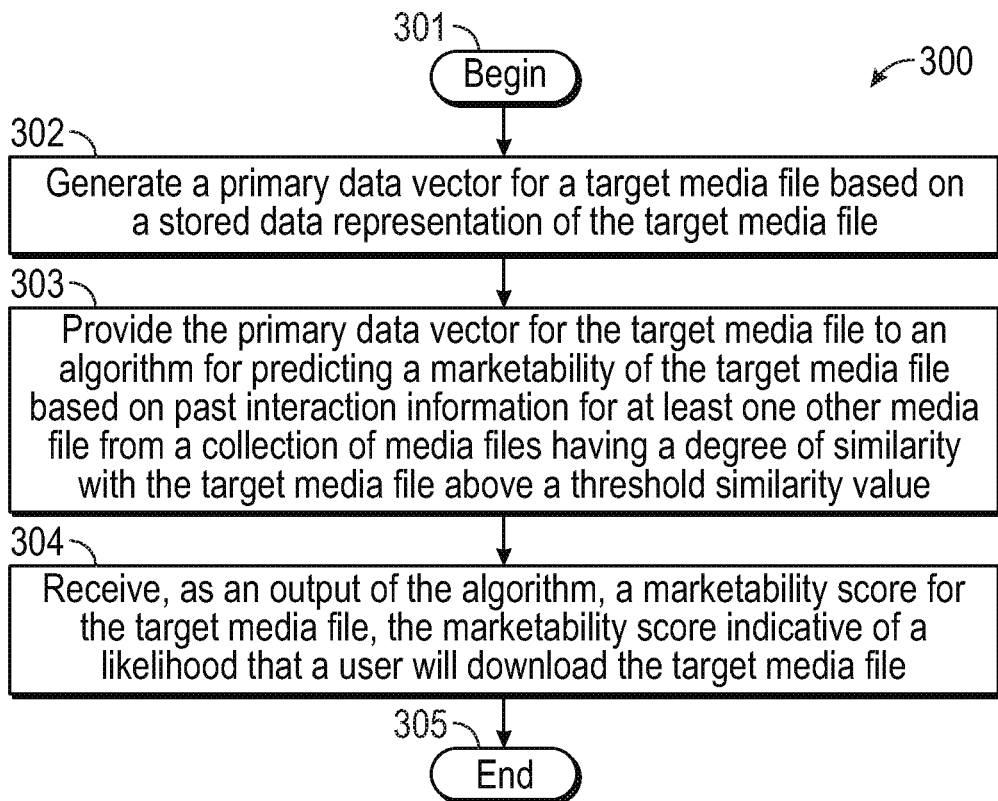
301
Begin

300

302
Generate a primary data vector for a target media file based on a stored data representation of the target media file

303
Provide the primary data vector for the target media file to an algorithm for predicting a marketability of the target media file based on past interaction information for at least one other media file from a collection of media files having a degree of similarity with the target media file above a threshold similarity value

304
Receive, as an output of the algorithm, a marketability score for the target media file, the marketability score indicative of a likelihood that a user will download the target media file

305
End